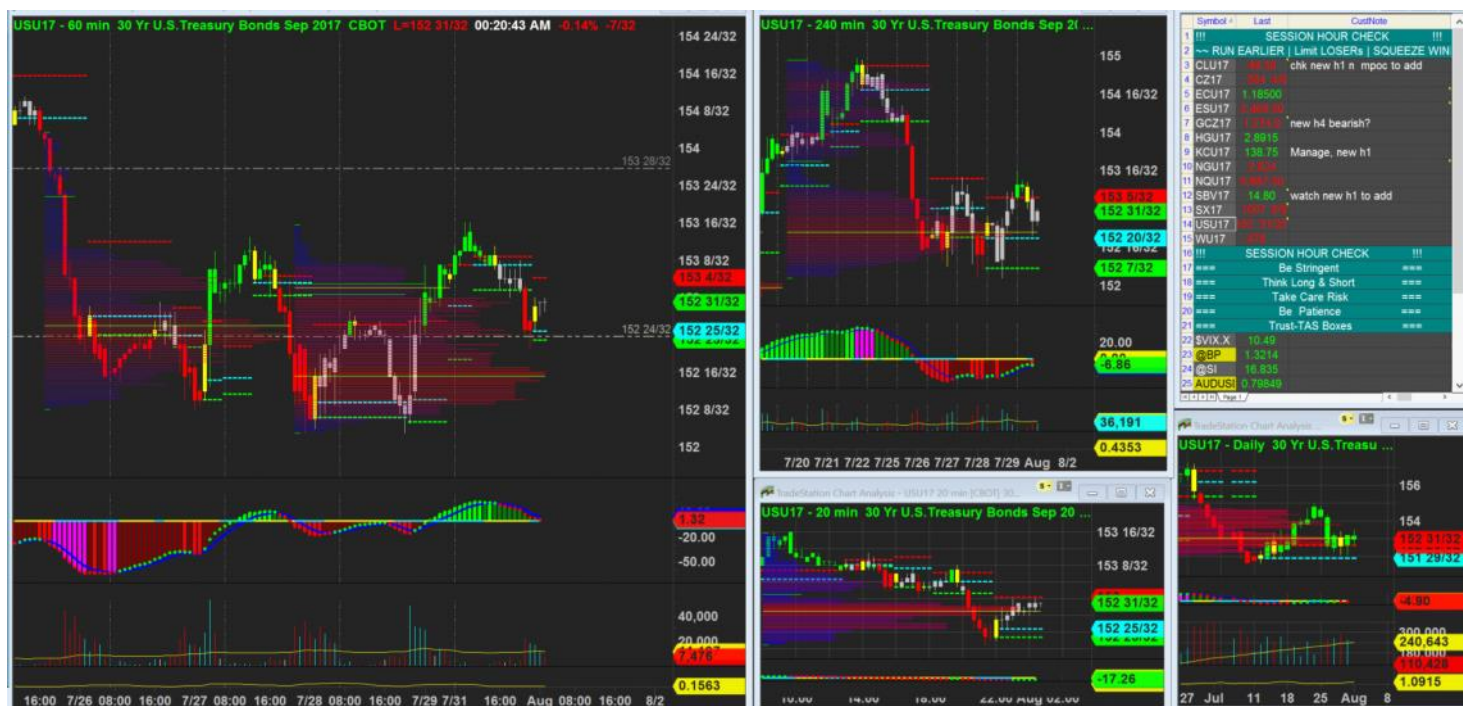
USU17 - 60 min 30 Yr U.S.Treasury Bonds Sep 2017 CBOT L=152 31/32 00:20:43 AM -0.14% -7/32

154 24/32
154 16/32
154 8/32
154
153 28/32
153 24/32
153 16/32
153 8/32
153 4/32
152 31/32
152 24/32
152 25/32
152 16/32
152 8/32
152

1.32
-20.00
-50.00

40,000
20,000
7,476
0.1563

16:00 7/26 08:00 16:00 7/27 08:00 16:00 7/28 08:00 16:00 7/29 7/31 16:00 Aug 08:00 16:00 8/2

USU17 - 240 min 30 Yr U.S.Treasury Bonds Sep 2( ...

155
154 16/32
154
153 16/32
153 5/32
152 31/32
152 20/32
152 7/32
152

20.00
-6.86
36,191
0.4353

7/20 7/21 7/22 7/25 7/26 7/27 7/28 7/29 Aug 8/2

TradeStation Chart Analysis - USU17 20 min [CBOT] 30...

USU17 - 20 min 30 Yr U.S.Treasury Bonds Sep 20 ...

153 16/32
153 8/32
152 31/32
152 25/32
-17.26

10:00 14:00 18:00 22:00 Aug 02:00

| | Symbol | Last | CustNote |
|---|---|---|---|
| 1 | !!! | SESSION HOUR CHECK | !!! |
| 2 | ~~ RUN EARLIER \| Limit LOSERs \| SQUEEZE WIN | | |
| 3 | CLU17 | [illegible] | chk new h1 n mpoc to add |
| 6 | CZ17 | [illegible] | |
| 5 | ECU17 | 1.18500 | |
| 6 | ESU17 | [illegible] | |
| 7 | GCZ17 | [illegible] | new h4 bearish? |
| 8 | HGU17 | 2.8915 | |
| 9 | KCU17 | 138.75 | Manage, new h1 |
| 10 | NGU17 | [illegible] | |
| 11 | NQU17 | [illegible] | |
| 12 | SBV17 | 14.80 | watch new h1 to add |
| 13 | SX17 | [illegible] | |
| 14 | USU17 | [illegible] | |
| 15 | WU17 | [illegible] | |
| 16 | !!! | SESSION HOUR CHECK | !!! |
| 17 | === | Be Stringent | === |
| 18 | === | Think Long & Short | === |
| 19 | === | Take Care Risk | === |
| 20 | === | Be Patience | === |
| 21 | === | Trust-TAS Boxes | === |
| 22 | $VIX.X | 10.49 | |
| 23 | @BP | 1.3214 | |
| 24 | @SI | 16.835 | |
| 25 | AUDUSD | 0.79849 | |

Page 1

TradeStation Chart Analysis ...

USU17 - Daily 30 Yr U.S.Treasu ...

156
154
152 31/32
151 29/32
-4.90
300,000
240,643
180,000
110,428
1.0915

27 Jul 11 18 25 Aug 8